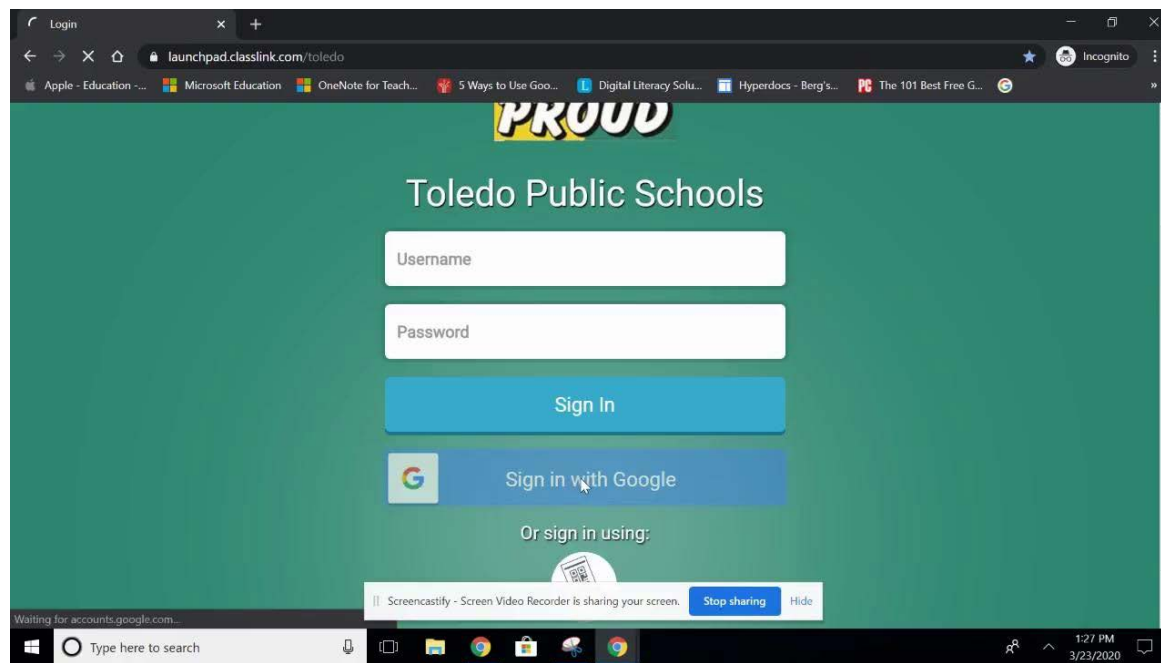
Login
launchpad.classlink.com/toledo
Incognito
Apple - Education -... Microsoft Education OneNote for Teach... 5 Ways to Use Goo... Digital Literacy Solu... Hyperdocs - Berg's... The 101 Best Free G...

PROUD

Toledo Public Schools

Username

Password

Sign In

Sign in with Google

Or sign in using:

Waiting for accounts.google.com...

Screencastify - Screen Video Recorder is sharing your screen. Stop sharing Hide

Type here to search

1:27 PM
3/23/2020